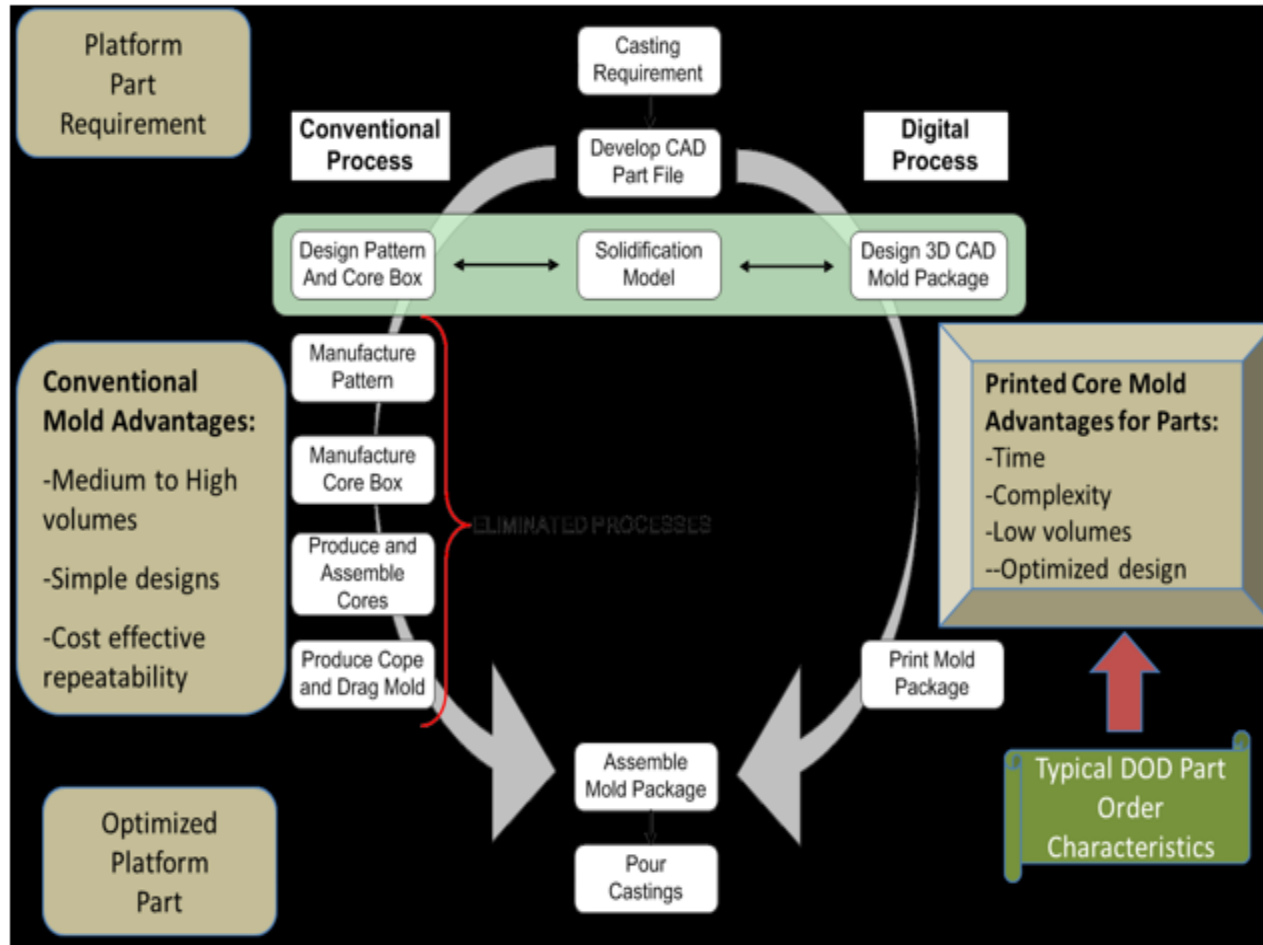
Platform Part Requirement

Casting Requirement

Conventional Process

Develop CAD Part File

Digital Process

Design Pattern And Core Box

Solidification Model

Design 3D CAD Mold Package

Manufacture Pattern

Manufacture Core Box

Produce and Assemble Cores

Produce Cope and Drag Mold

ELIMINATED PROCESSES

Conventional Mold Advantages:
-Medium to High volumes
-Simple designs
-Cost effective repeatability

Printed Core Mold Advantages for Parts:
-Time
-Complexity
-Low volumes
--Optimized design

Print Mold Package

Assemble Mold Package

Pour Castings

Typical DOD Part Order Characteristics

Optimized Platform Part